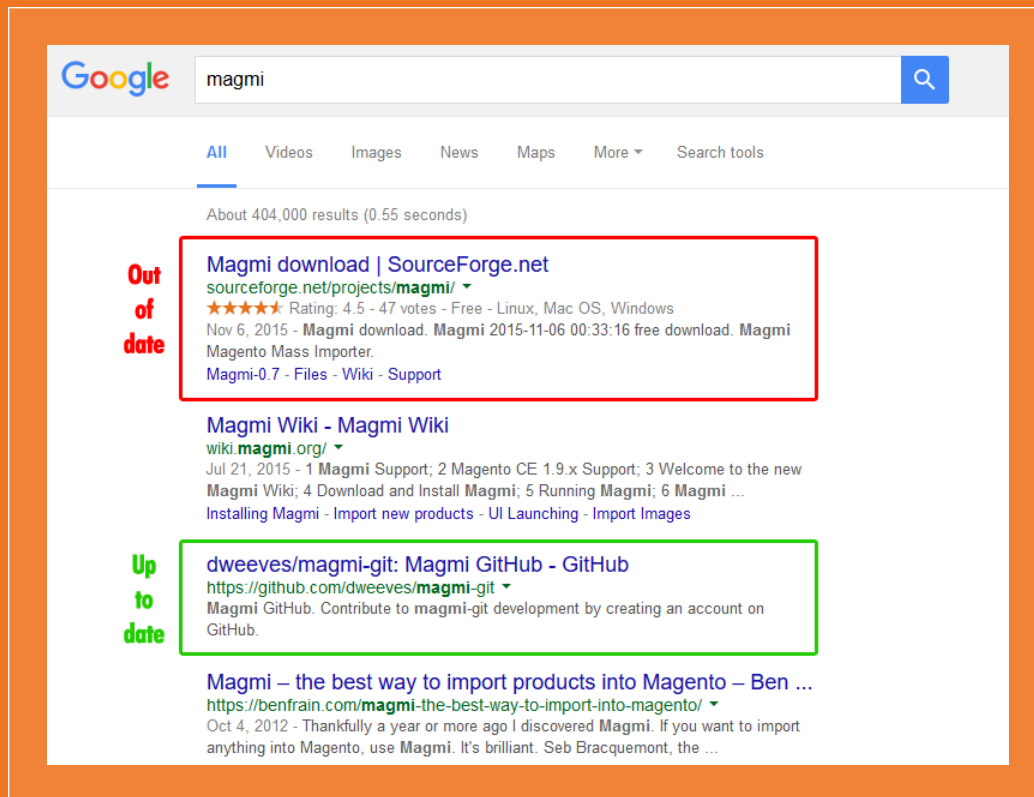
Google

magmi

All Videos Images News Maps More Search tools

About 404,000 results (0.55 seconds)

Out of date

Magmi download | SourceForge.net
sourceforge.net/projects/magmi/
★★★★★ Rating: 4.5 - 47 votes - Free - Linux, Mac OS, Windows
Nov 6, 2015 - Magmi download. Magmi 2015-11-06 00:33:16 free download. Magmi Magento Mass Importer.
Magmi-0.7 - Files - Wiki - Support

Magmi Wiki - Magmi Wiki
wiki.magmi.org/
Jul 21, 2015 - 1 Magmi Support; 2 Magento CE 1.9.x Support; 3 Welcome to the new Magmi Wiki; 4 Download and Install Magmi; 5 Running Magmi; 6 Magmi ...
Installing Magmi - Import new products - UI Launching - Import Images

Up to date

dweeves/magmi-git: Magmi GitHub - GitHub
https://github.com/dweeves/magmi-git
Magmi GitHub. Contribute to magmi-git development by creating an account on GitHub.

Magmi – the best way to import products into Magento – Ben ...
https://benfrain.com/magmi-the-best-way-to-import-into-magento/
Oct 4, 2012 - Thankfully a year or more ago I discovered Magmi. If you want to import anything into Magento, use Magmi. It's brilliant. Seb Bracquemont, the ...